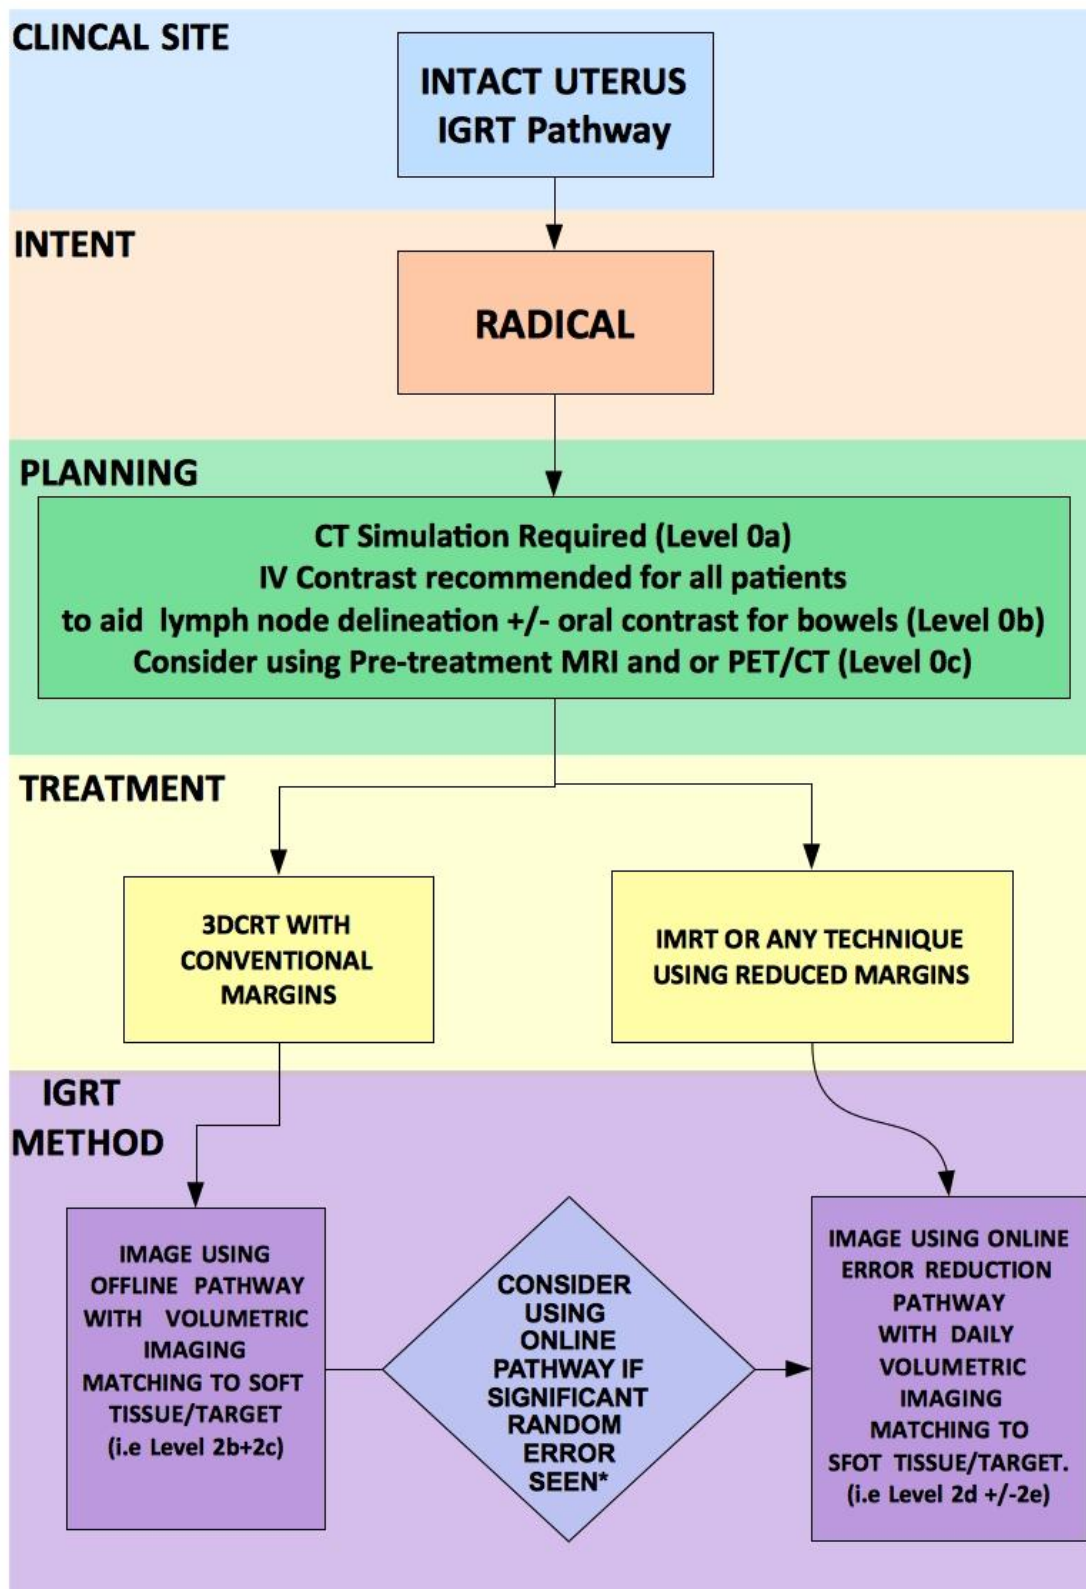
CLINCAL SITE

INTACT UTERUS
IGRT Pathway

INTENT

RADICAL

PLANNING

CT Simulation Required (Level 0a)
IV Contrast recommended for all patients to aid lymph node delineation +/- oral contrast for bowels (Level 0b)
Consider using Pre-treatment MRI and or PET/CT (Level 0c)

TREATMENT

3DCRT WITH CONVENTIONAL MARGINS

IMRT OR ANY TECHNIQUE USING REDUCED MARGINS

IGRT METHOD

IMAGE USING OFFLINE PATHWAY WITH VOLUMETRIC IMAGING MATCHING TO SOFT TISSUE/TARGET (i.e Level 2b+2c)

CONSIDER USING ONLINE PATHWAY IF SIGNIFICANT RANDOM ERROR SEEN*

IMAGE USING ONLINE ERROR REDUCTION PATHWAY WITH DAILY VOLUMETRIC IMAGING MATCHING TO SFOT TISSUE/TARGET. (i.e Level 2d +/-2e)